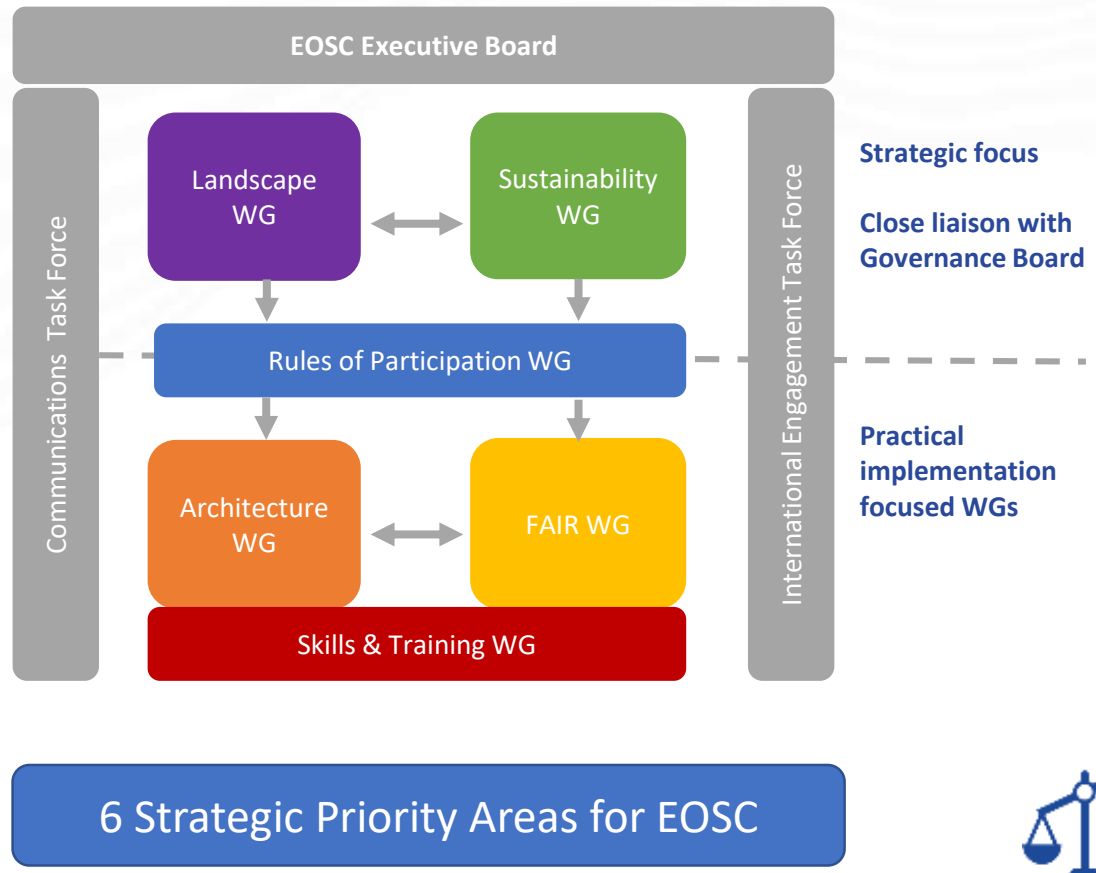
EOSC Executive Board

Communications Task Force

Landscape WG

Sustainability WG

Rules of Participation WG

Architecture WG

FAIR WG

Skills & Training WG

International Engagement Task Force

Strategic focus

Close liaison with Governance Board

Practical implementation focused WGs

6 Strategic Priority Areas for EOSC